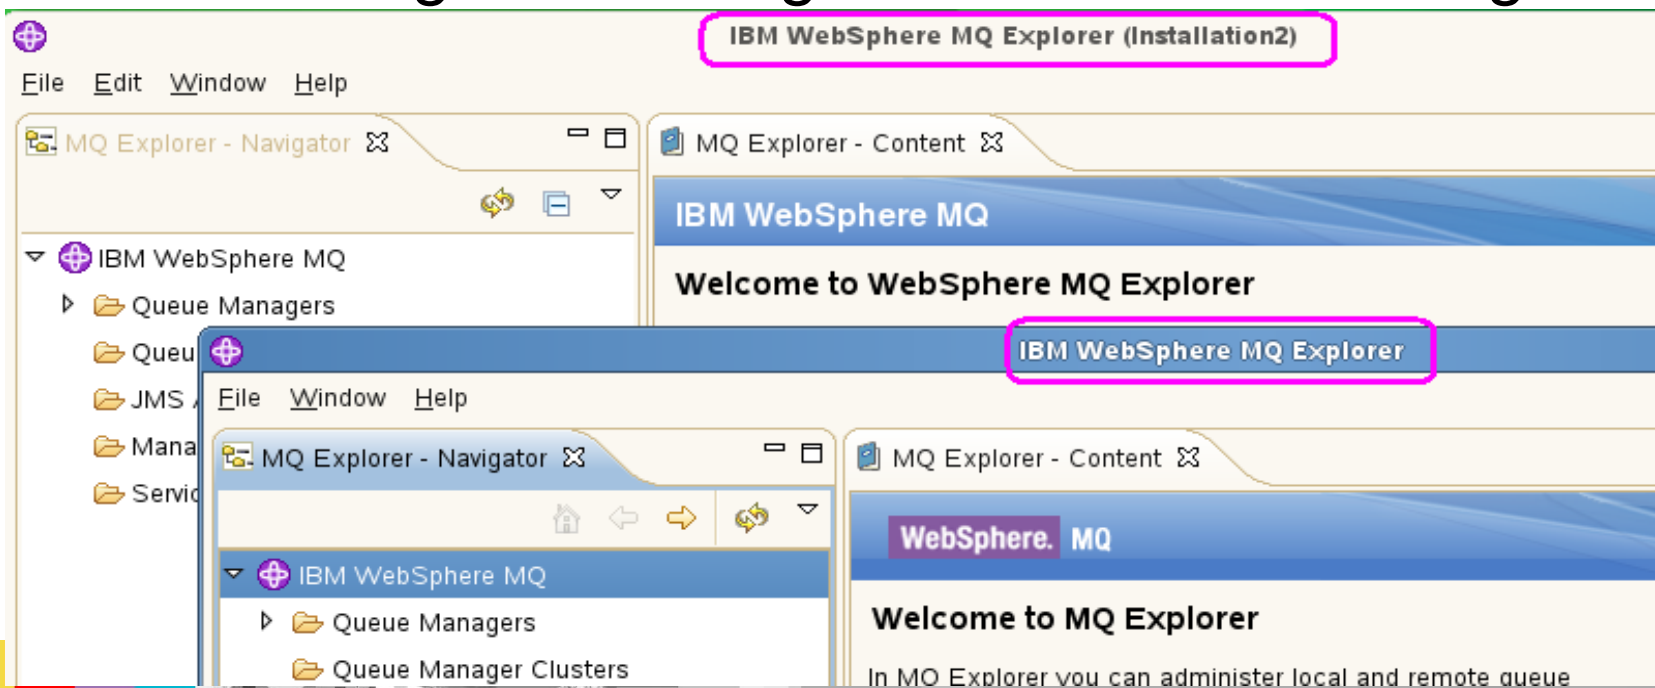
IBM WebSphere MQ Explorer (Installation2)

File Edit Window Help

MQ Explorer - Navigator

MQ Explorer - Content

IBM WebSphere MQ

Welcome to WebSphere MQ Explorer

IBM WebSphere MQ

Queue Managers

Queu

JMS

Mana

Servi

IBM WebSphere MQ Explorer

File Window Help

MQ Explorer - Navigator

MQ Explorer - Content

WebSphere. MQ

IBM WebSphere MQ

Queue Managers

Queue Manager Clusters

Welcome to MQ Explorer

In MQ Explorer you can administer local and remote queue